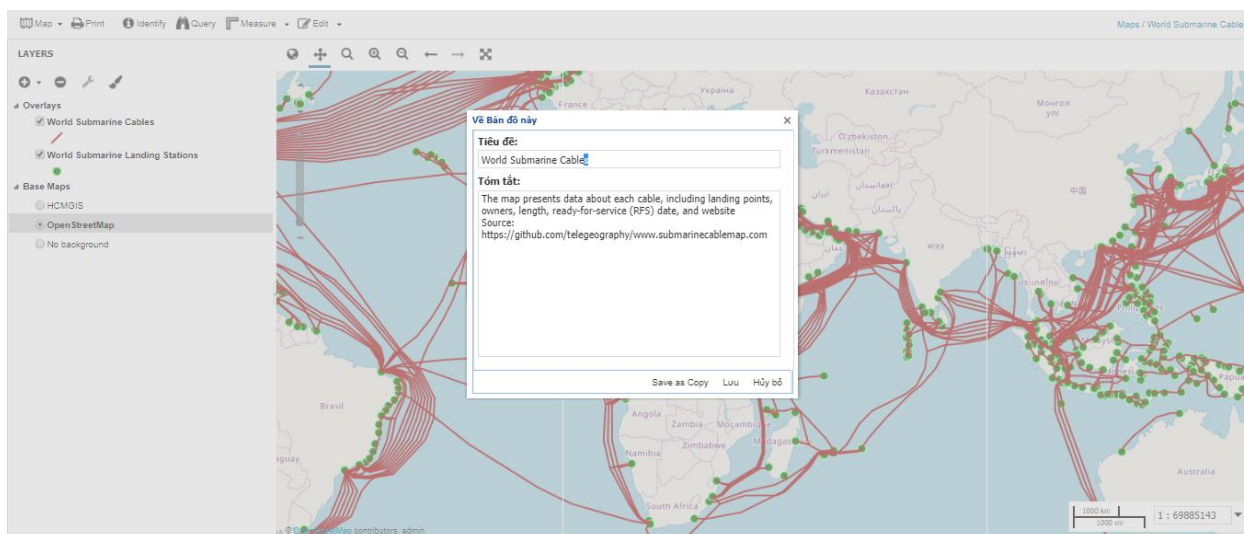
Map ▾ Print Identify Query Measure ▾ Edit ▾

Maps / World Submarine Cable

LAYERS

Overlays

World Submarine Cables

World Submarine Landing Stations

Base Maps

HCMGIS

OpenStreetMap

No background

Về Bản đồ này

Tiêu đề:

World Submarine Cables

Tóm tắt:

The map presents data about each cable, including landing points, owners, length, ready-for-service (RFS) date, and website
Source:
https://github.com/telegeography/www.submarinecablemap.com

Save as Copy Lưu Hủy bỏ

France
Україна
Казахстан
Монгол улс
O'zbekiston
Turkmenistan
ایران
افغانستان
پاکستان
中国
भारत
Brasil
Angola
Zambia
Moçambique
Zimbabwe
Madagascar
Namibia
South Africa
Australia
Papua
guay

© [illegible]Map contributors, admin

1000 km
1000 mi
1 : 69885143